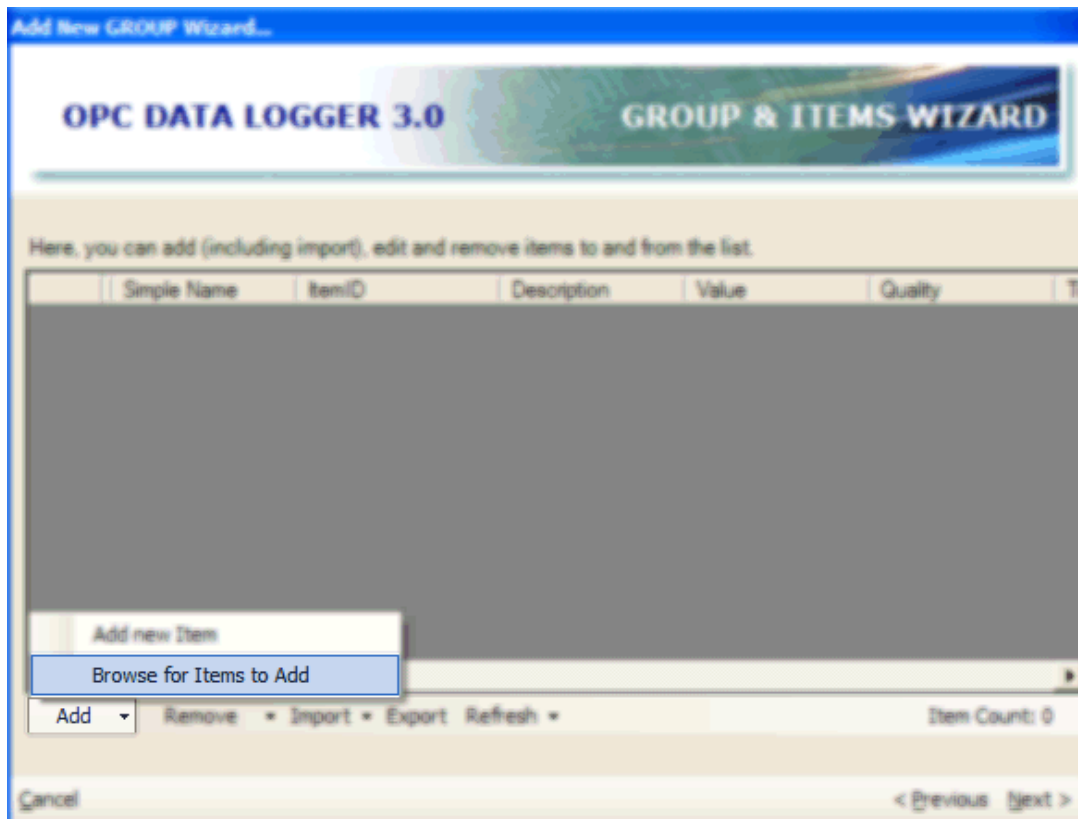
Add New GROUP Wizard...

OPC DATA LOGGER 3.0

GROUP & ITEMS WIZARD

Here, you can add (including import), edit and remove items to and from the list.

| | Simple Name | ItemID | Description | Value | Quality | T |
|---|---|---|---|---|---|---|

Add new Item
Browse for Items to Add

Add ▾ Remove ▾ Import ▾ Export Refresh ▾ Item Count: 0

Cancel < Previous Next >